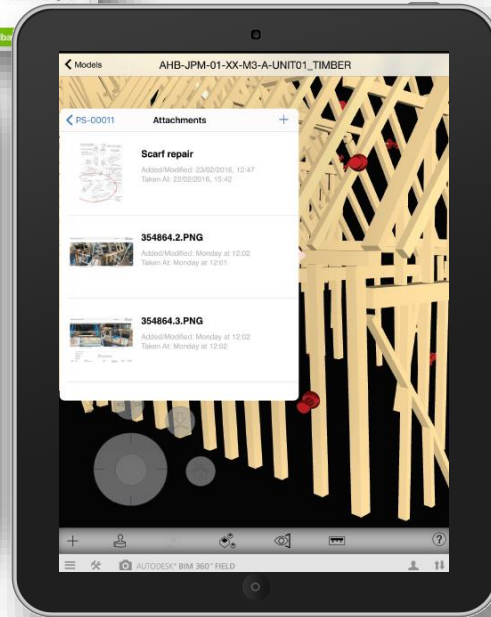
Models

AHB-JPM-01-XX-M3-A-UNIT01_TIMBER

PS-00011

Attachments

+

Scarf repair

Added/Modified: 23/02/2016, 12:47
Taken At: 22/02/2016, 15:42

354864.2.PNG

Added/Modified: Monday at 12:02
Taken At: Monday at 12:01

354864.3.PNG

Added/Modified: Monday at 12:02
Taken At: Monday at 12:02

AUTODESK® BIM 360™ FIELD